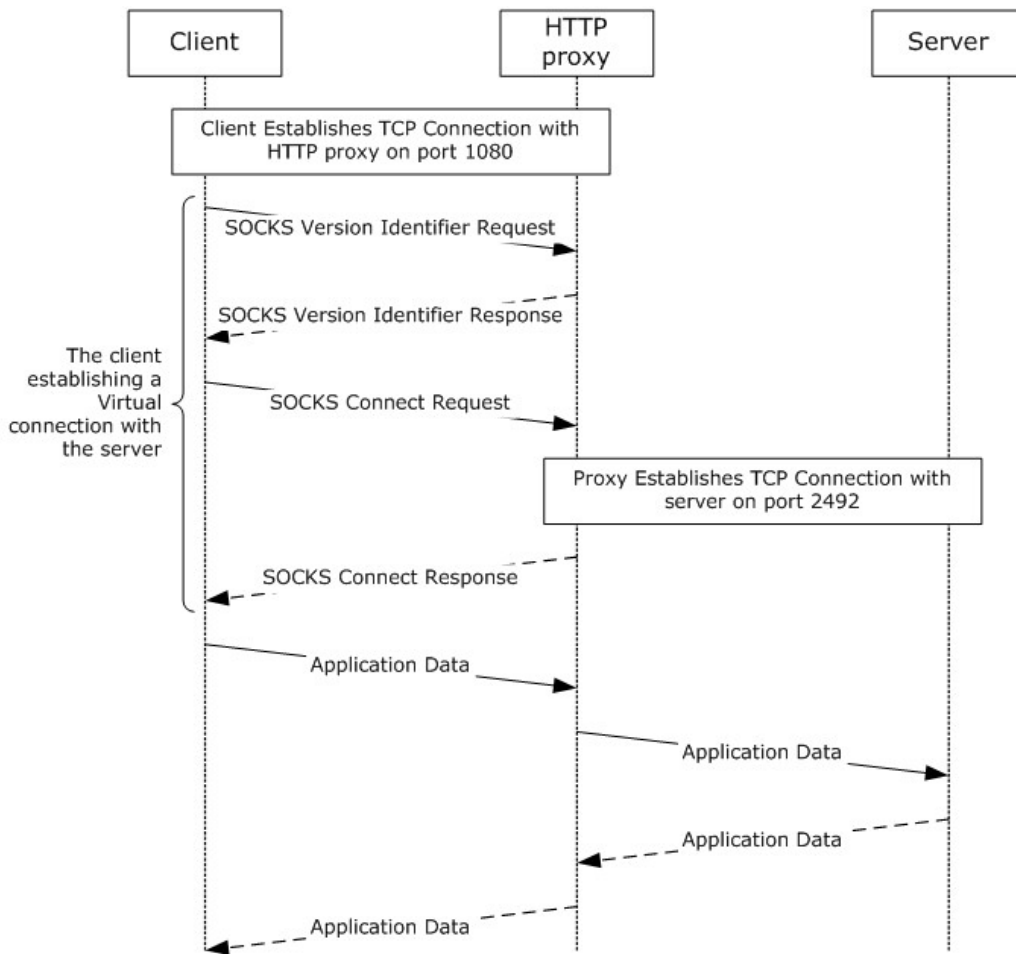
Client

HTTP proxy

Server

Client Establishes TCP Connection with HTTP proxy on port 1080

SOCKS Version Identifier Request

SOCKS Version Identifier Response

The client establishing a Virtual connection with the server

SOCKS Connect Request

Proxy Establishes TCP Connection with server on port 2492

SOCKS Connect Response

Application Data

Application Data

Application Data

Application Data